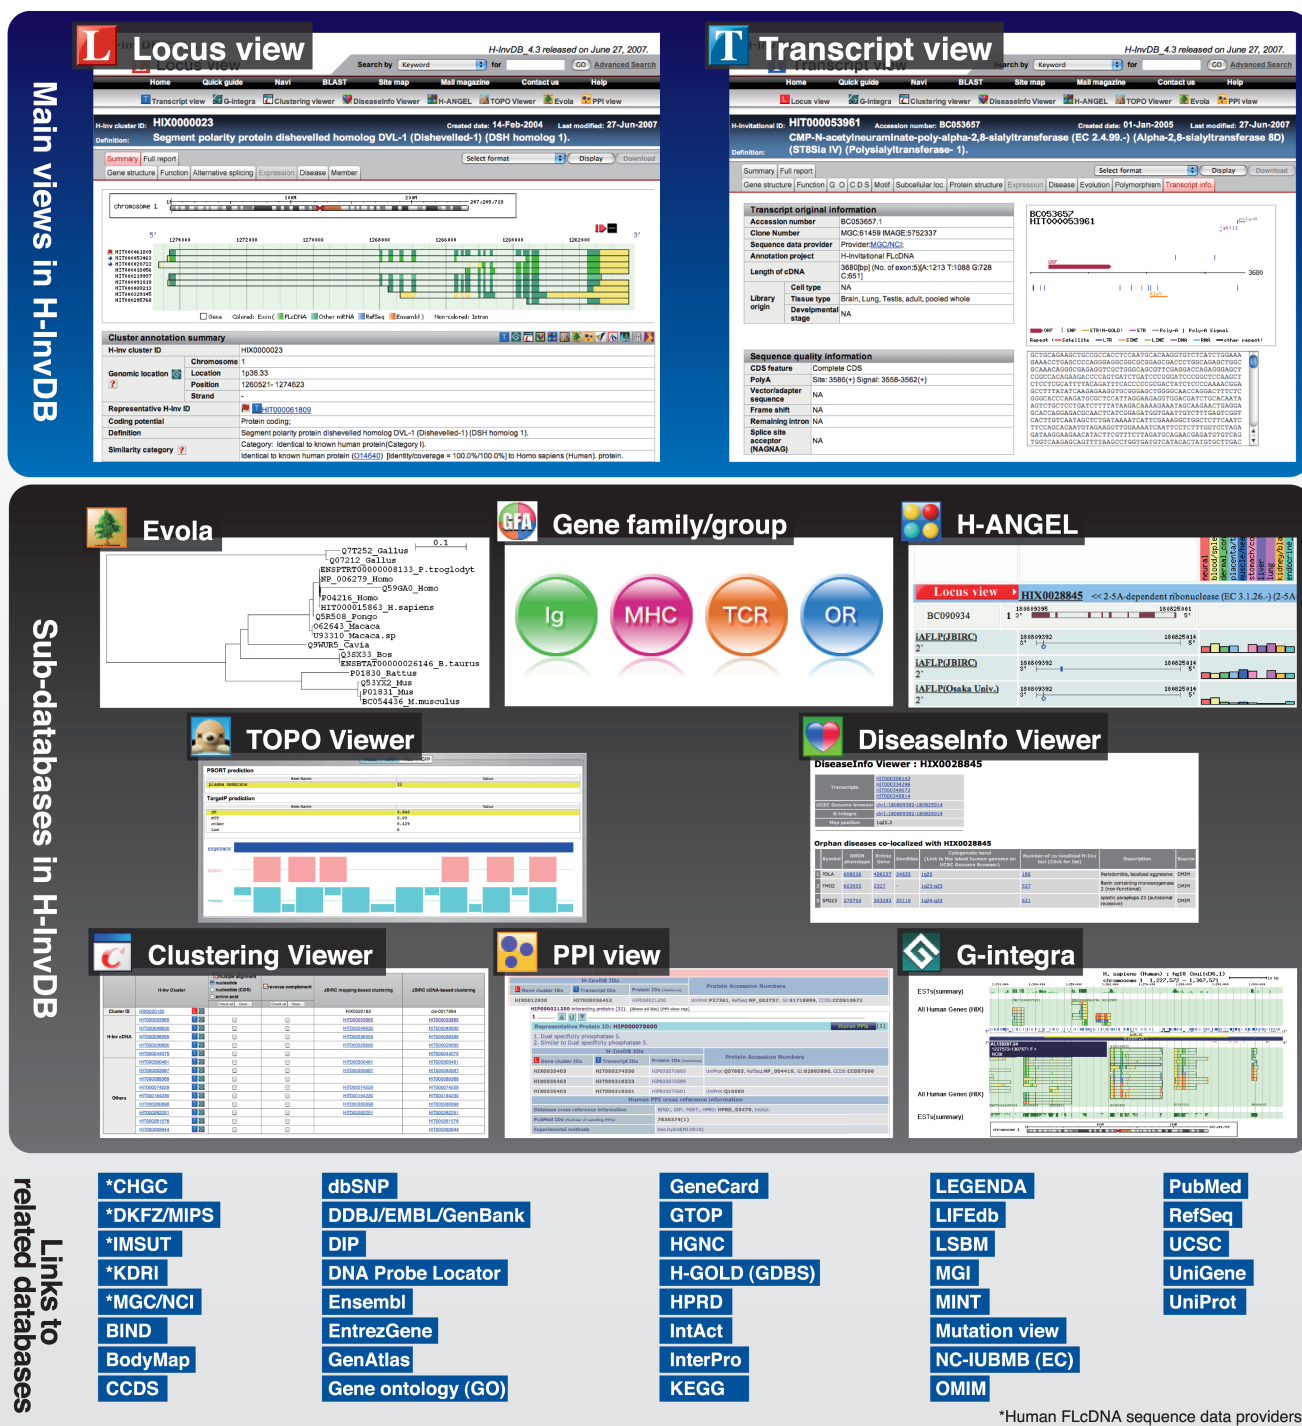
Main views in H-InvDB

Locus view

H-InvDB_4.3 released on June 27, 2007.

Search by Keyword for GO Advanced Search

Home Quick guide Navi BLAST Site map Mail magazine Contact us Help

Transcript view G-integra Clustering viewer DiseaseInfo Viewer H-ANGEL TOPO Viewer Evola PPI view

H-Inv cluster ID: HIX0000023 Created date: 14-Feb-2004 Last modified: 27-Jun-2007

Definition: Segment polarity protein dishevelled homolog DVL-1 (Dishevelled-1) (DSH homolog 1).

Summary Full report

Gene structure Function Alternative splicing Expression Disease Member

Cluster annotation summary

| | | |
|---|---|---|
| H-Inv cluster ID | | HIX0000023 |
| Genomic location | Chromosome | 1 |
| | Location | 1p36.33 |
| | Position | 1260521- 1274623 |
| | Strand | - |
| Representative H-Inv ID | | HIT000061809 |
| Coding potential | | Protein coding; |
| Definition | | Segment polarity protein dishevelled homolog DVL-1 (Dishevelled-1) (DSH homolog 1). |
| Similarity category | | Category: Identical to known human protein(Category I). Identical to known human protein (Q14640) [Identity/coverage = 100.0%/100.0%] to Homo sapiens (Human). protein. |

Transcript view

H-InvDB_4.3 released on June 27, 2007.

H-Invitational ID: HIT000053961 Accession number: BC053657 Created date: 01-Jan-2005 Last modified: 27-Jun-2007

Definition: CMP-N-acetylneuraminate-poly-alpha-2,8-sialyltransferase (EC 2.4.99.-) (Alpha-2,8-sialyltransferase 8D) (ST8Sia IV) (Polysialyltransferase- 1).

Summary Full report

Gene structure Function GO CDS Motif Subcellular loc. Protein structure Expression Disease Evolution Polymorphism Transcript info.

Transcript original information

| | | |
|---|---|---|
| Accession number | | BC053657.1 |
| Clone Number | | MGC:61459 IMAGE:5752337 |
| Sequence data provider | | Provider:MGC/NCI; |
| Annotation project | | H-Invitational FLcDNA |
| Length of cDNA | | 3680[bp] [No. of exon:5][A:1213 T:1088 G:728 C:651] |
| Library origin | Cell type | NA |
| | Tissue type | Brain, Lung, Testis, adult, pooled whole |
| | Developmental stage | NA |

Sequence quality information

| | |
|---|---|
| CDS feature | Complete CDS |
| PolyA | Site: 3586(+) Signal: 3558-3562(+) |
| Vector/adapter sequence | NA |
| Frame shift | NA |
| Remaining intron | NA |
| Splice site acceptor (NAGNAG) | NA |

BC053657
HIT000053961

Sub-databases in H-InvDB

Evola

Gene family/group

Ig MHC TCR OR

H-ANGEL

Locus view HIX0028845 <<2-5A-dependent ribonuclease (EC 3.1.26.-) (2-5A

TOPO Viewer

DiseaseInfo Viewer

DiseaseInfo Viewer : HIX0028845

Orphan diseases co-localized with HIX0028845

Clustering Viewer

PPI view

G-integra

Links to related databases

*CHGC
*DKFZ/MIPS
*IMSUT
*KDRI
*MGC/NCI
BIND
BodyMap
CCDS
dbSNP
DDBJ/EMBL/GenBank
DIP
DNA Probe Locator
Ensembl
EntrezGene
GenAtlas
Gene ontology (GO)
GeneCard
GTOP
HGNC
H-GOLD (GDBS)
HPRD
IntAct
InterPro
KEGG
LEGENDA
LIFEdb
LSBM
MGI
MINT
Mutation view
NC-IUBMB (EC)
OMIM
PubMed
RefSeq
UCSC
UniGene
UniProt

*Human FLcDNA sequence data providers